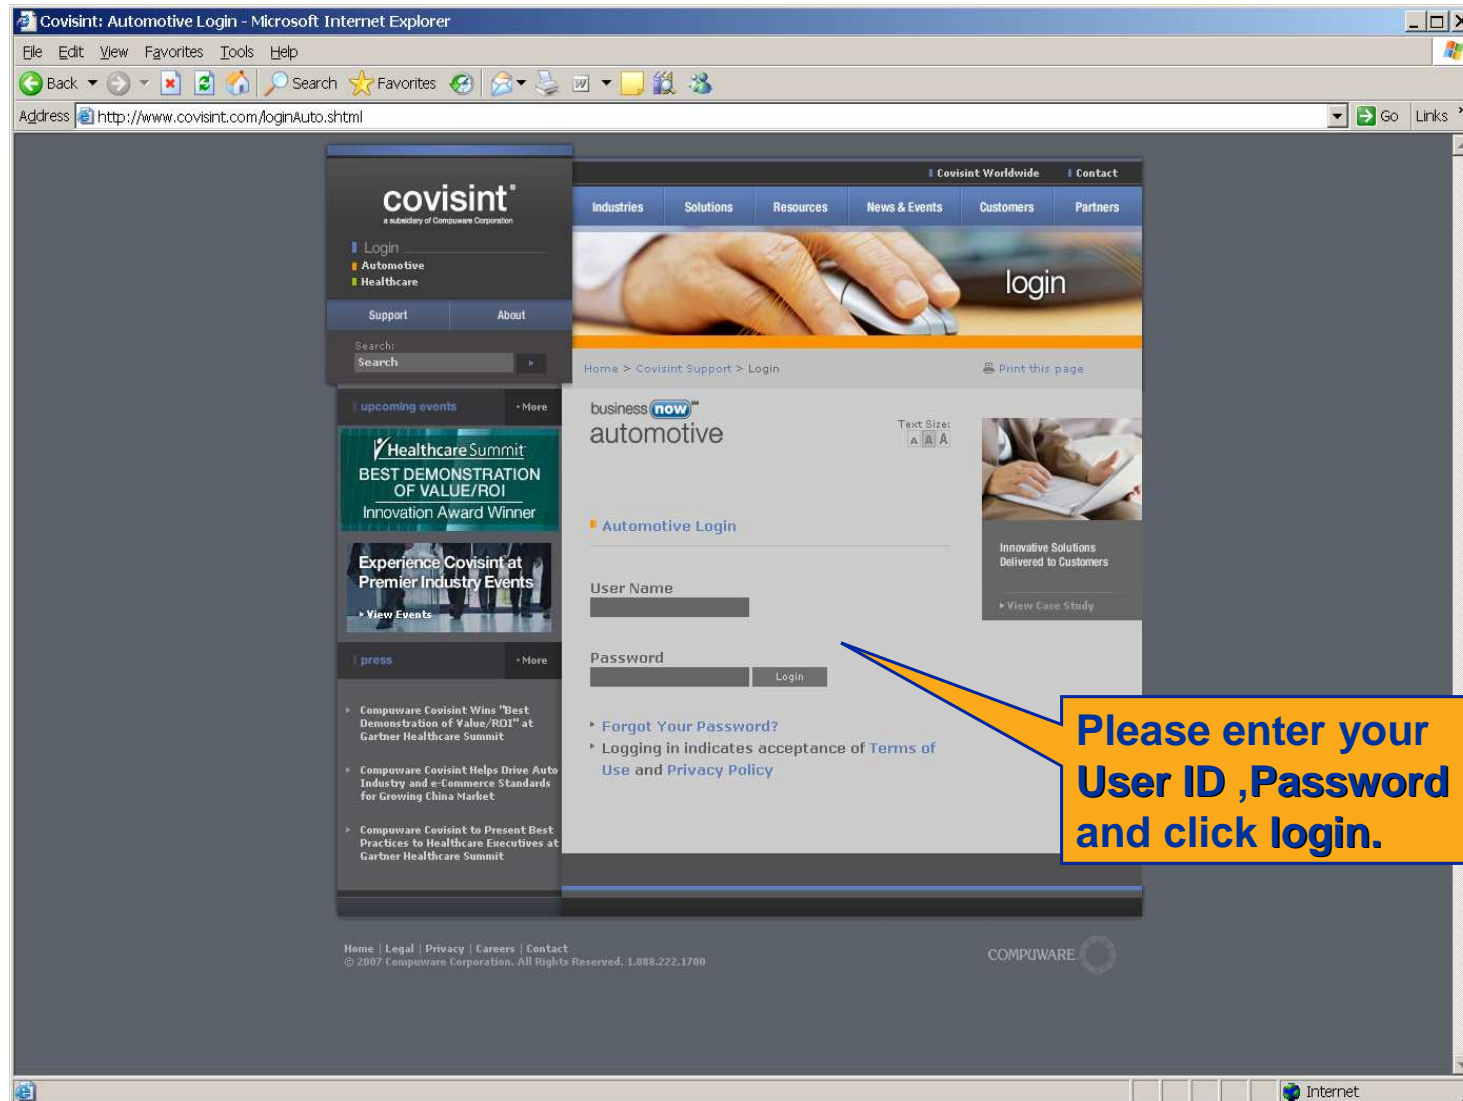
Covisint: Automotive Login - Microsoft Internet Explorer

File Edit View Favorites Tools Help

Back Search Favorites

Address http://www.covisint.com/loginAuto.shtml Go Links

Covisint Worldwide Contact

covisint
a subsidiary of Compuware Corporation

Login
Automotive
Healthcare

Support About

Search:
Search

Industries Solutions Resources News & Events Customers Partners

login

Home > Covisint Support > Login Print this page

upcoming events More

Healthcare Summit
BEST DEMONSTRATION OF VALUE/ROI
Innovation Award Winner

Experience Covisint at Premier Industry Events
View Events

press More

Compuware Covisint Wins "Best Demonstration of Value/ROI" at Gartner Healthcare Summit

Compuware Covisint Helps Drive Auto Industry and e-Commerce Standards for Growing China Market

Compuware Covisint to Present Best Practices to Healthcare Executives at Gartner Healthcare Summit

business now
automotive

Text Size:
A A A

Automotive Login

User Name

Password

Login

Forgot Your Password?

Logging in indicates acceptance of Terms of Use and Privacy Policy

Innovative Solutions Delivered to Customers

View Case Study

Please enter your User ID ,Password and click login.

Home | Legal | Privacy | Careers | Contact
© 2007 Compuware Corporation. All Rights Reserved. 1.888.222.1700

COMPUWARE

Internet